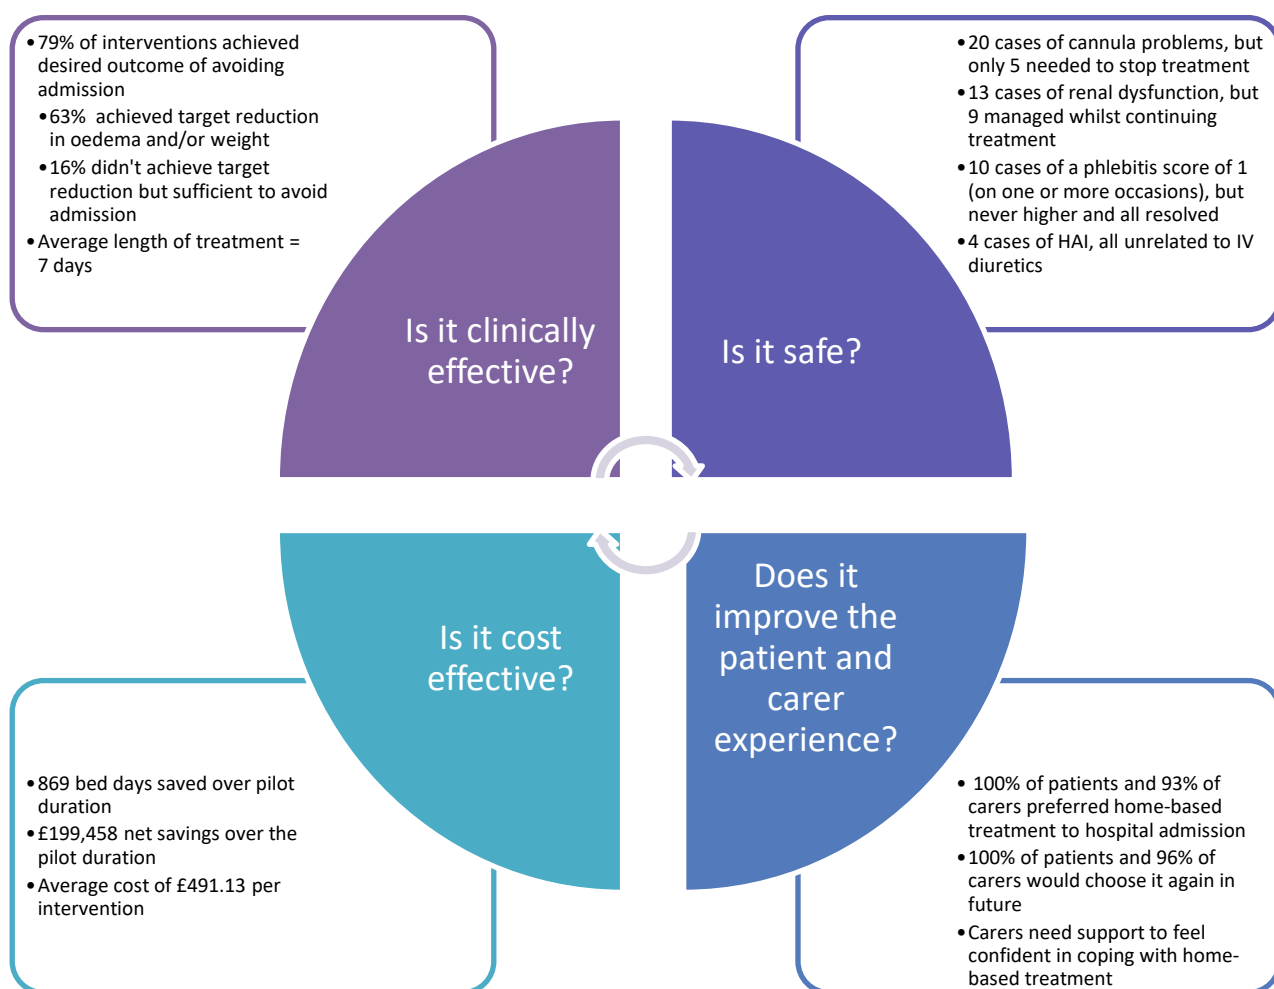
• 79% of interventions achieved desired outcome of avoiding admission
• 63% achieved target reduction in oedema and/or weight
• 16% didn't achieve target reduction but sufficient to avoid admission
• Average length of treatment = 7 days

Is it clinically effective?

Is it safe?

• 20 cases of cannula problems, but only 5 needed to stop treatment
• 13 cases of renal dysfunction, but 9 managed whilst continuing treatment
• 10 cases of a phlebitis score of 1 (on one or more occasions), but never higher and all resolved
• 4 cases of HAI, all unrelated to IV diuretics

Is it cost effective?

• 869 bed days saved over pilot duration
• £199,458 net savings over the pilot duration
• Average cost of £491.13 per intervention

Does it improve the patient and carer experience?

• 100% of patients and 93% of carers preferred home-based treatment to hospital admission
• 100% of patients and 96% of carers would choose it again in future
• Carers need support to feel confident in coping with home-based treatment